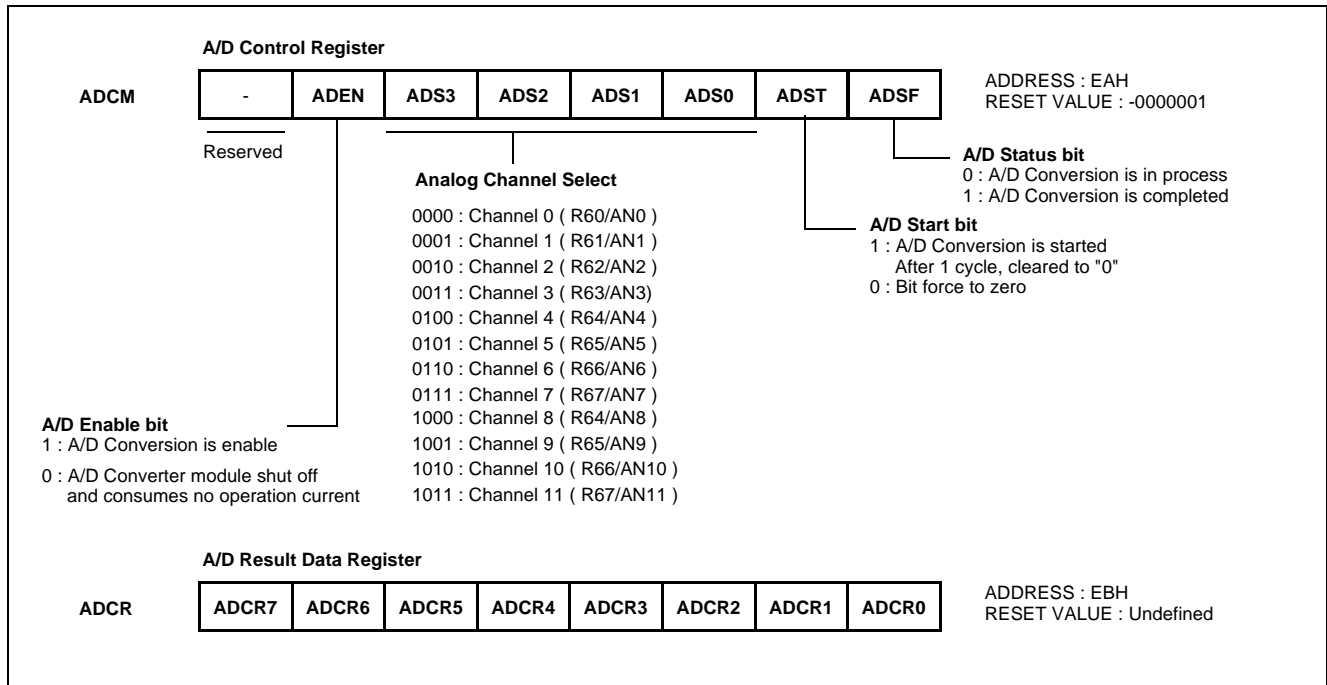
A/D Control Register

ADCM

| - | ADEN | ADS3 | ADS2 | ADS1 | ADS0 | ADST | ADSF |
|---|---|---|---|---|---|---|---|

ADDRESS : EAH
RESET VALUE : -0000001

Reserved

A/D Status bit
0 : A/D Conversion is in process
1 : A/D Conversion is completed

Analog Channel Select

0000 : Channel 0 ( R60/AN0 )
0001 : Channel 1 ( R61/AN1 )
0010 : Channel 2 ( R62/AN2 )
0011 : Channel 3 ( R63/AN3)
0100 : Channel 4 ( R64/AN4 )
0101 : Channel 5 ( R65/AN5 )
0110 : Channel 6 ( R66/AN6 )
0111 : Channel 7 ( R67/AN7 )
1000 : Channel 8 ( R64/AN8 )
1001 : Channel 9 ( R65/AN9 )
1010 : Channel 10 ( R66/AN10 )
1011 : Channel 11 ( R67/AN11 )

A/D Start bit
1 : A/D Conversion is started
After 1 cycle, cleared to "0"
0 : Bit force to zero

A/D Enable bit
1 : A/D Conversion is enable
0 : A/D Converter module shut off and consumes no operation current

A/D Result Data Register

ADCR

| ADCR7 | ADCR6 | ADCR5 | ADCR4 | ADCR3 | ADCR2 | ADCR1 | ADCR0 |
|---|---|---|---|---|---|---|---|

ADDRESS : EBH
RESET VALUE : Undefined